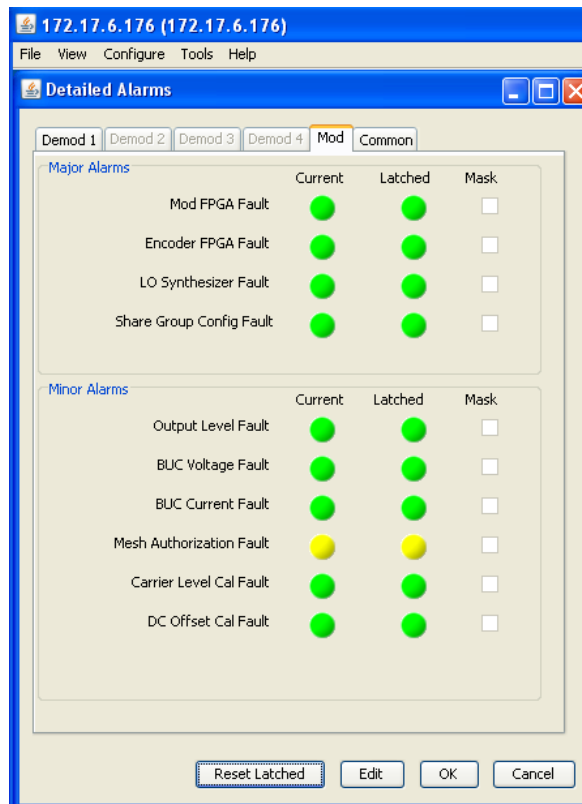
172.17.6.176 (172.17.6.176)

File View Configure Tools Help

Detailed Alarms

Demod 1 Demod 2 Demod 3 Demod 4 Mod Common

Major Alarms

| | Current | Latched | Mask |
|---|---|---|---|
| Mod FPGA Fault | | | |
| Encoder FPGA Fault | | | |
| LO Synthesizer Fault | | | |
| Share Group Config Fault | | | |

Minor Alarms

| | Current | Latched | Mask |
|---|---|---|---|
| Output Level Fault | | | |
| BUC Voltage Fault | | | |
| BUC Current Fault | | | |
| Mesh Authorization Fault | | | |
| Carrier Level Cal Fault | | | |
| DC Offset Cal Fault | | | |

Reset Latched Edit OK Cancel